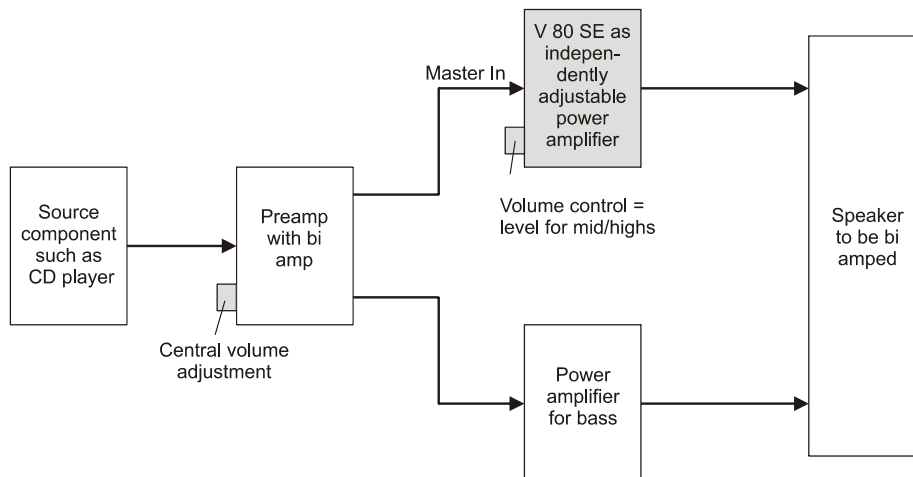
V 80 SE as independently adjustable power amplifier

Master In

Volume control = level for mid/highs

Source component such as CD player

Preamp with bi amp

Central volume adjustment

Power amplifier for bass

Speaker to be bi amped